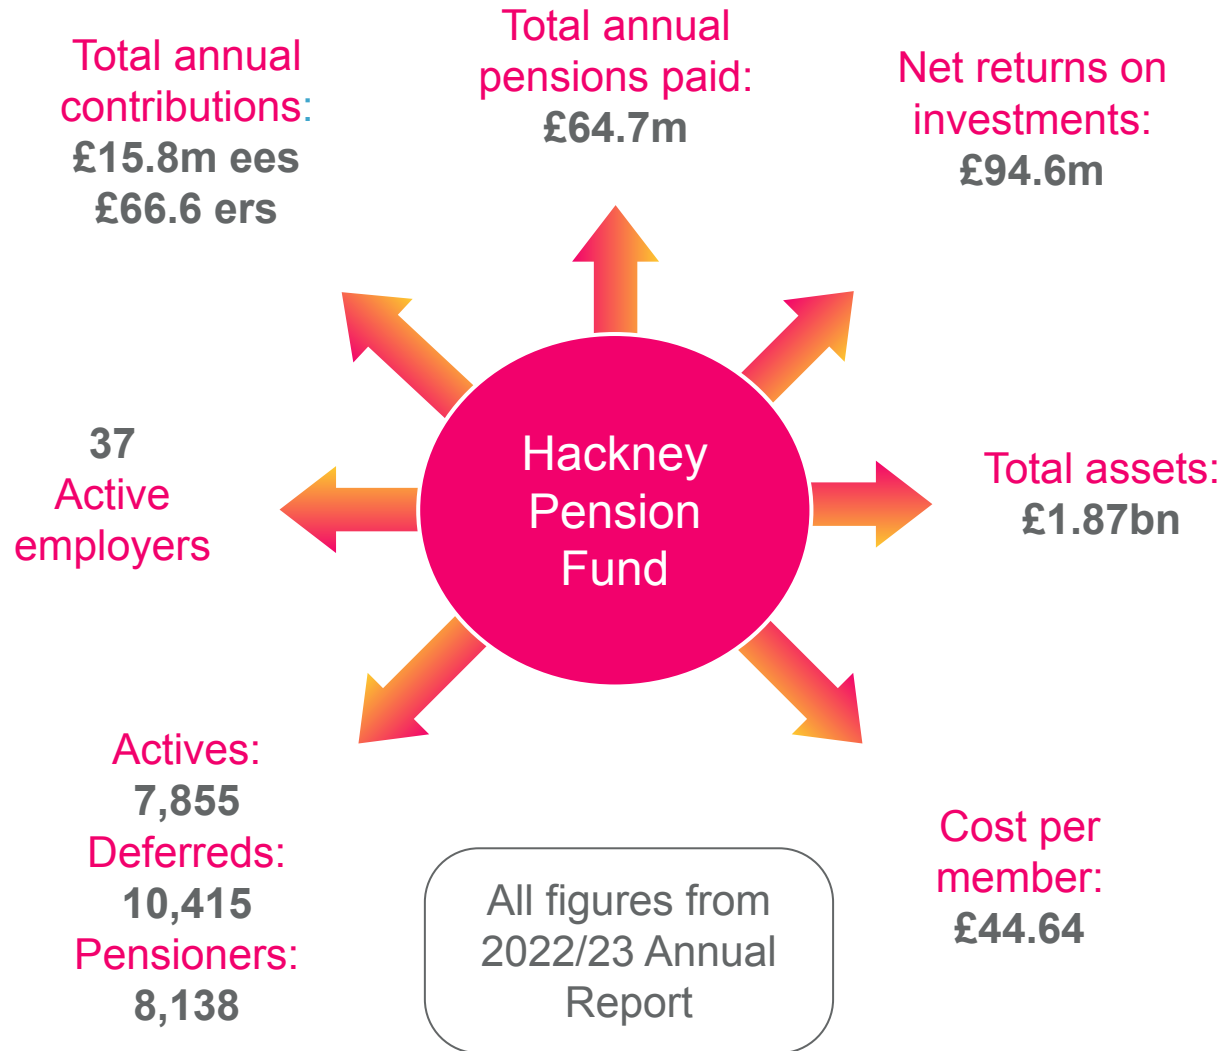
Total annual contributions:
£15.8m ees
£66.6 ers

Total annual pensions paid:
£64.7m

Net returns on investments:
£94.6m

37
Active employers

Hackney Pension Fund

Total assets:
£1.87bn

Actives:
7,855
Deferreds:
10,415
Pensioners:
8,138

All figures from 2022/23 Annual Report

Cost per member:
£44.64